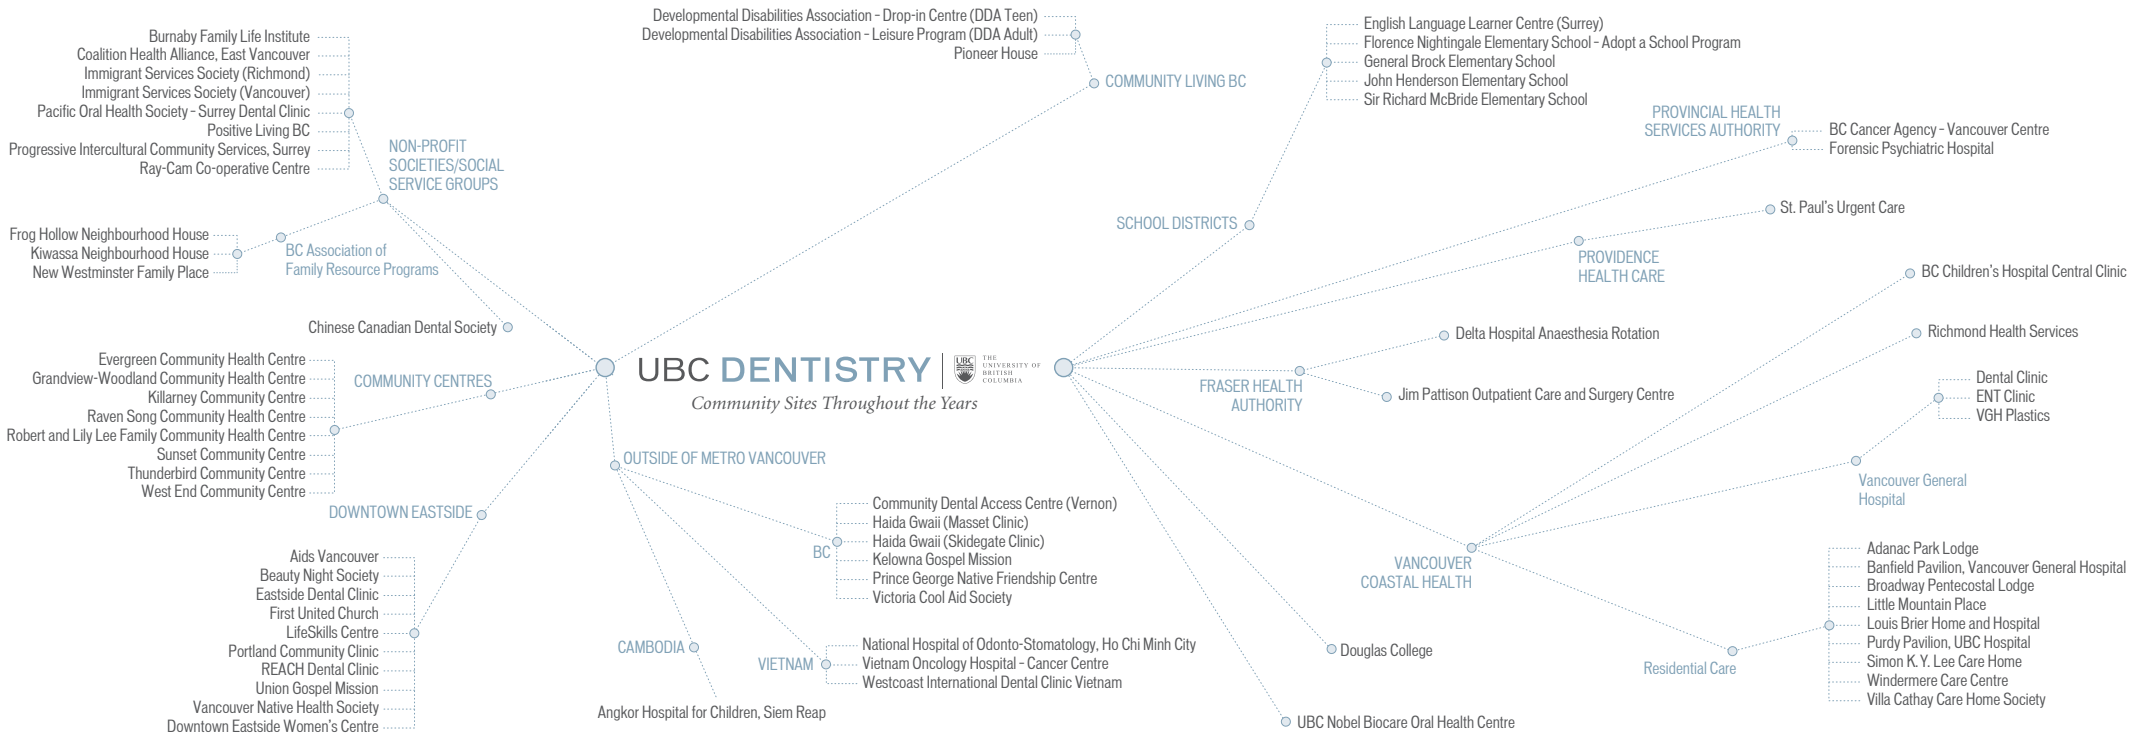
UBC DENTISTRY
THE UNIVERSITY OF BRITISH COLUMBIA
Community Sites Throughout the Years

NON-PROFIT SOCIETIES/SOCIAL SERVICE GROUPS
Burnaby Family Life Institute
Coalition Health Alliance, East Vancouver
Immigrant Services Society (Richmond)
Immigrant Services Society (Vancouver)
Pacific Oral Health Society - Surrey Dental Clinic
Positive Living BC
Progressive Intercultural Community Services, Surrey
Ray-Cam Co-operative Centre

BC Association of Family Resource Programs
Frog Hollow Neighbourhood House
Kiwassa Neighbourhood House
New Westminster Family Place

Chinese Canadian Dental Society

COMMUNITY CENTRES
Evergreen Community Health Centre
Grandview-Woodland Community Health Centre
Killarney Community Centre
Raven Song Community Health Centre
Robert and Lily Lee Family Community Health Centre
Sunset Community Centre
Thunderbird Community Centre
West End Community Centre

DOWNTOWN EASTSIDE
Aids Vancouver
Beauty Night Society
Eastside Dental Clinic
First United Church
LifeSkills Centre
Portland Community Clinic
REACH Dental Clinic
Union Gospel Mission
Vancouver Native Health Society
Downtown Eastside Women's Centre

COMMUNITY LIVING BC
Developmental Disabilities Association - Drop-in Centre (DDA Teen)
Developmental Disabilities Association - Leisure Program (DDA Adult)
Pioneer House

OUTSIDE OF METRO VANCOUVER
BC
Community Dental Access Centre (Vernon)
Haida Gwaii (Masset Clinic)
Haida Gwaii (Skidegate Clinic)
Kelowna Gospel Mission
Prince George Native Friendship Centre
Victoria Cool Aid Society

VIETNAM
National Hospital of Odonto-Stomatology, Ho Chi Minh City
Vietnam Oncology Hospital - Cancer Centre
Westcoast International Dental Clinic Vietnam

CAMBODIA
Angkor Hospital for Children, Siem Reap

SCHOOL DISTRICTS
English Language Learner Centre (Surrey)
Florence Nightingale Elementary School - Adopt a School Program
General Brock Elementary School
John Henderson Elementary School
Sir Richard McBride Elementary School

PROVINCIAL HEALTH SERVICES AUTHORITY
BC Cancer Agency - Vancouver Centre
Forensic Psychiatric Hospital

PROVIDENCE HEALTH CARE
St. Paul's Urgent Care

FRASER HEALTH AUTHORITY
Delta Hospital Anaesthesia Rotation
Jim Pattison Outpatient Care and Surgery Centre

VANCOUVER COASTAL HEALTH
BC Children's Hospital Central Clinic
Richmond Health Services
Vancouver General Hospital
Dental Clinic
ENT Clinic
VGH Plastics

Residential Care
Adanac Park Lodge
Banfield Pavilion, Vancouver General Hospital
Broadway Pentecostal Lodge
Little Mountain Place
Louis Brier Home and Hospital
Purdy Pavilion, UBC Hospital
Simon K. Y. Lee Care Home
Windermere Care Centre
Villa Cathay Care Home Society

Douglas College
UBC Nobel Biocare Oral Health Centre